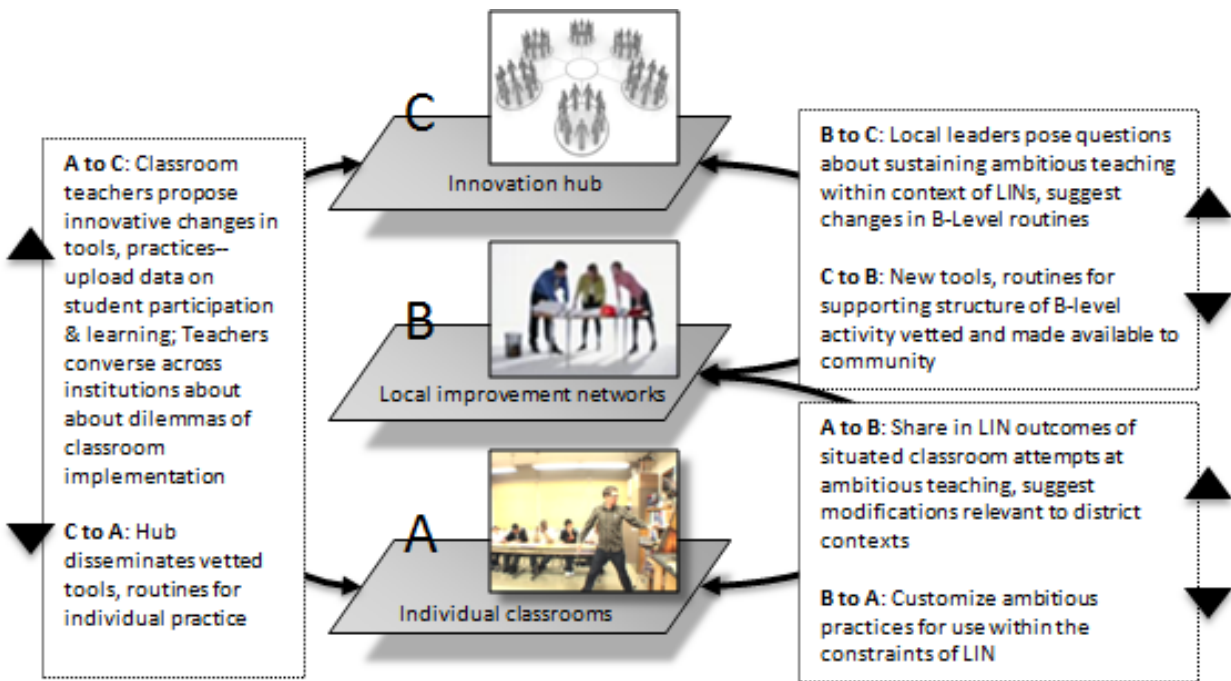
A to C: Classroom teachers propose innovative changes in tools, practices--upload data on student participation & learning; Teachers converse across institutions about about dilemmas of classroom implementation

C to A: Hub disseminates vetted tools, routines for individual practice

C

Innovation hub

B

Local improvement networks

A

Individual classrooms

B to C: Local leaders pose questions about sustaining ambitious teaching within context of LINs, suggest changes in B-Level routines

C to B: New tools, routines for supporting structure of B-level activity vetted and made available to community

A to B: Share in LIN outcomes of situated classroom attempts at ambitious teaching, suggest modifications relevant to district contexts

B to A: Customize ambitious practices for use within the constraints of LIN